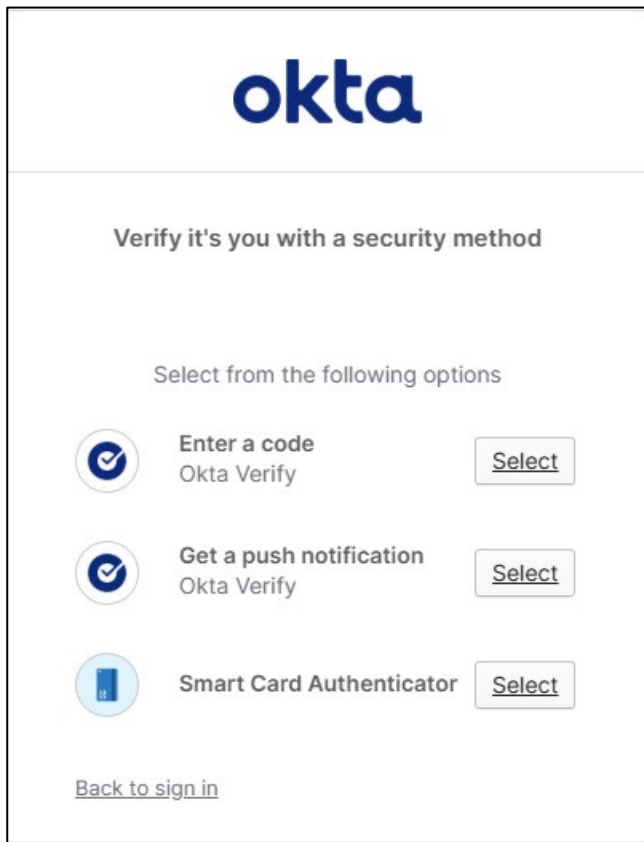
okta

Verify it's you with a security method

Select from the following options

Enter a code
Okta Verify
Select

Get a push notification
Okta Verify
Select

Smart Card Authenticator
Select

Back to sign in